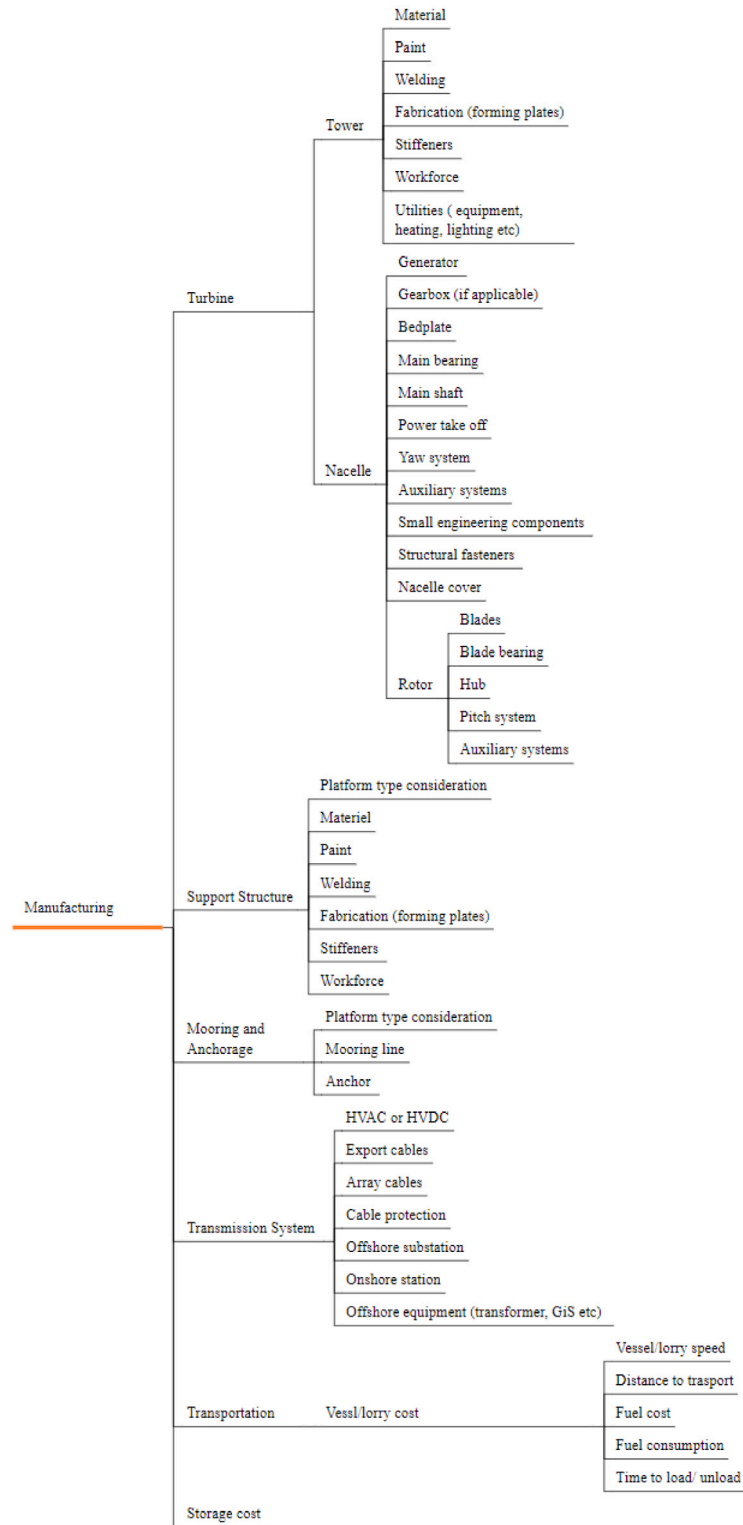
Manufacturing

Turbine

Tower

Material

Paint

Welding

Fabrication (forming plates)

Stiffeners

Workforce

Utilities ( equipment, heating, lighting etc)

Nacelle

Generator

Gearbox (if applicable)

Bedplate

Main bearing

Main shaft

Power take off

Yaw system

Auxiliary systems

Small engineering components

Structural fasteners

Nacelle cover

Rotor

Blades

Blade bearing

Hub

Pitch system

Auxiliary systems

Support Structure

Platform type consideration

Materiel

Paint

Welding

Fabrication (forming plates)

Stiffeners

Workforce

Mooring and Anchorage

Platform type consideration

Mooring line

Anchor

Transmission System

HVAC or HVDC

Export cables

Array cables

Cable protection

Offshore substation

Onshore station

Offshore equipment (transformer, GiS etc)

Transportation

Vessl/lorry cost

Vessel/lorry speed

Distance to trasport

Fuel cost

Fuel consumption

Time to load/ unload

Storage cost